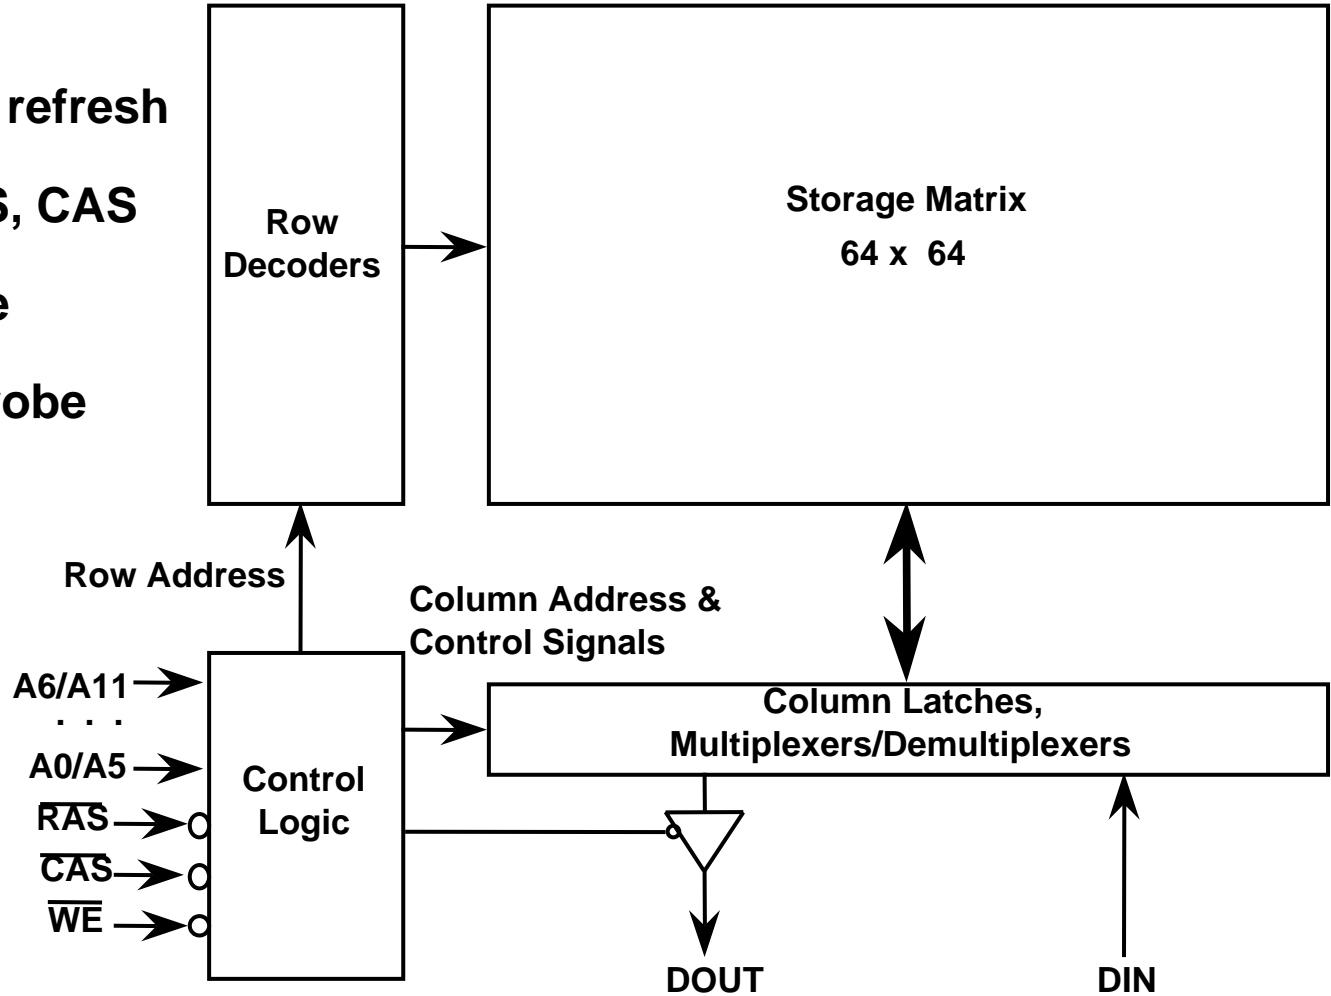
refresh

S, CAS

e

obe

Row Decoders

Storage Matrix
64 x 64

Row Address

Column Address &
Control Signals

A6/A11
. . .
A0/A5
$\overline{RAS}$
$\overline{CAS}$
$\overline{WE}$

Control Logic

Column Latches,
Multiplexers/Demultiplexers

DOUT

DIN